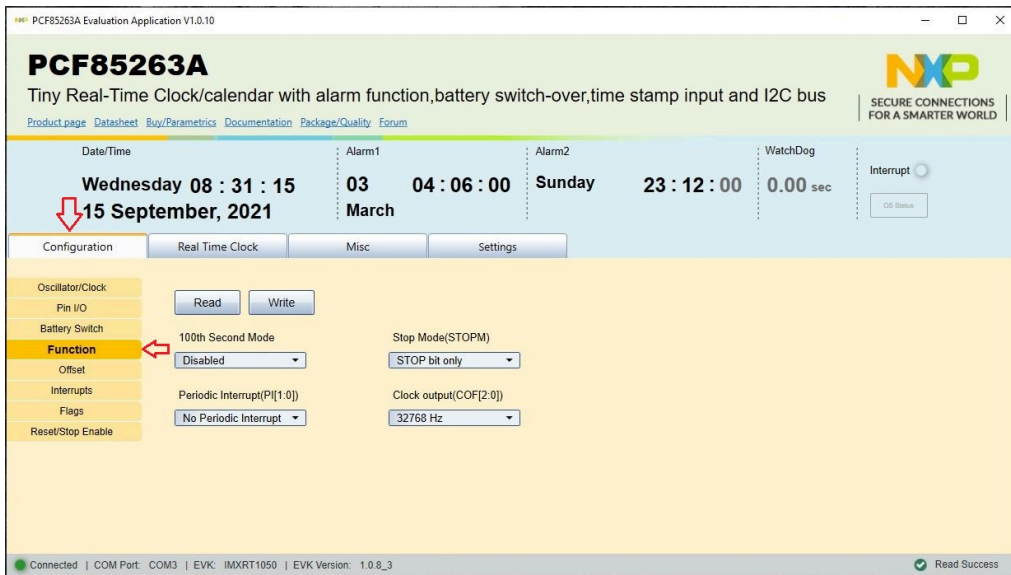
PCF85263A Evaluation Application V1.0.10

PCF85263A

Tiny Real-Time Clock/calendar with alarm function,battery switch-over,time stamp input and I2C bus

Product page Datasheet Buy/Parametrics Documentation Package/Quality Forum

NXP
SECURE CONNECTIONS FOR A SMARTER WORLD

Date/Time
Wednesday 08 : 31 : 15
15 September, 2021

Alarm1
03 March 04 : 06 : 00

Alarm2
Sunday 23 : 12 : 00

WatchDog
0.00 sec

Interrupt
OS Status

Configuration | Real Time Clock | Misc | Settings

Oscillator/Clock
Pin I/O
Battery Switch
Function
Offset
Interrupts
Flags
Reset/Stop Enable

Read Write

100th Second Mode
Disabled

Stop Mode(STOPM)
STOP bit only

Periodic Interrupt(PI[1:0])
No Periodic Interrupt

Clock output(COF[2:0])
32768 Hz

Connected | COM Port: COM3 | EVK: IMXRT1050 | EVK Version: 1.0.8_3

Read Success